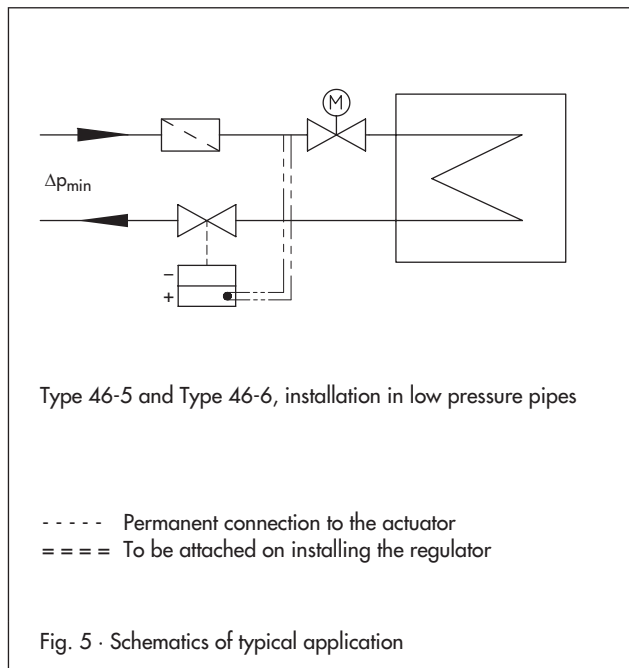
M

$\Delta p_{min}$

–
+

Type 46-5 and Type 46-6, installation in low pressure pipes

- - - - - Permanent connection to the actuator
= = = = To be attached on installing the regulator

Fig. 5 · Schematics of typical application